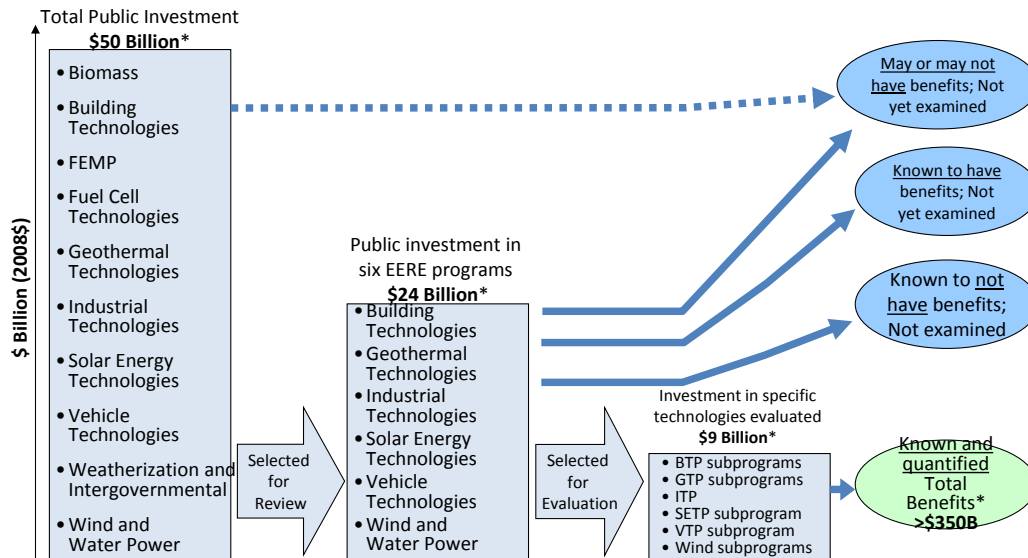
Total Public Investment
**$50 Billion***

$ Billion (2008$)

- Biomass
- Building Technologies
- FEMP
- Fuel Cell Technologies
- Geothermal Technologies
- Industrial Technologies
- Solar Energy Technologies
- Vehicle Technologies
- Weatherization and Intergovernmental
- Wind and Water Power

Selected for Review

Public investment in six EERE programs
**$24 Billion***

- Building Technologies
- Geothermal Technologies
- Industrial Technologies
- Solar Energy Technologies
- Vehicle Technologies
- Wind and Water Power

Selected for Evaluation

Investment in specific technologies evaluated
**$9 Billion***

- BTP subprograms
- GTP subprograms
- ITP
- SETP subprogram
- VTP subprogram
- Wind subprograms

May or may not have benefits; Not yet examined

Known to have benefits; Not yet examined

Known to not have benefits; Not examined

Known and quantified Total Benefits*
**>$350B**